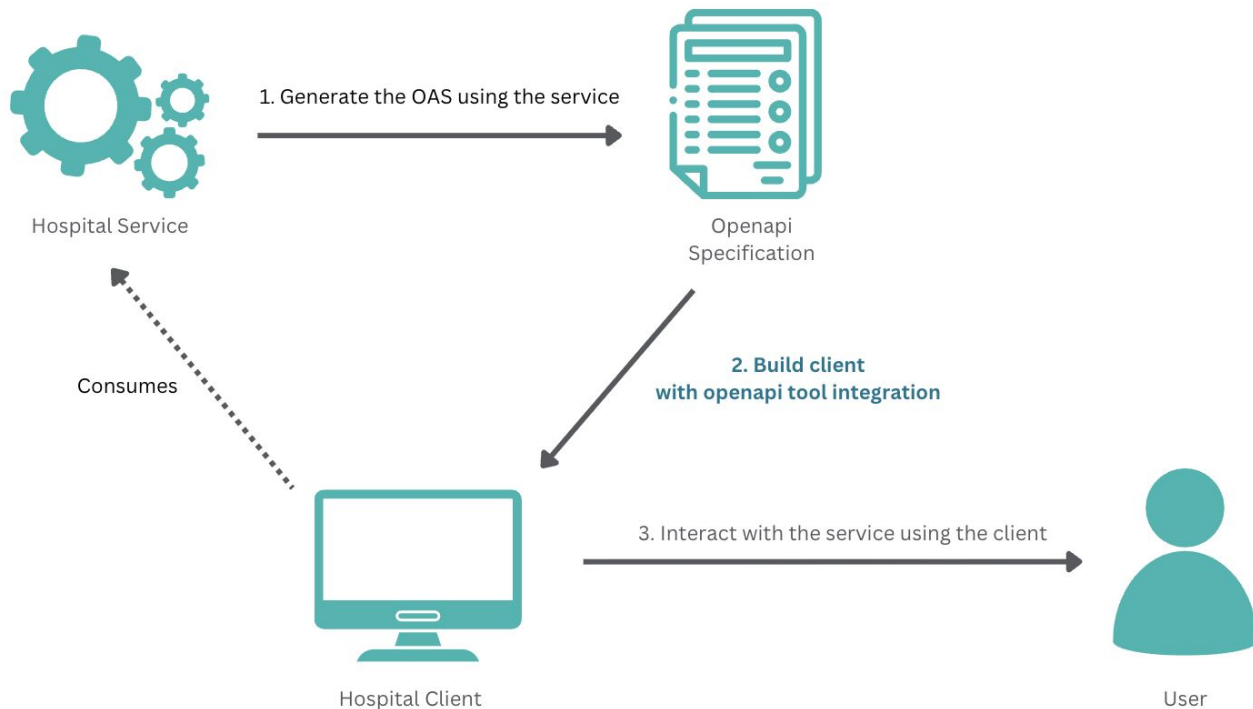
1. Generate the OAS using the service

Hospital Service

Openapi Specification

Consumes

2. Build client with openapi tool integration

3. Interact with the service using the client

Hospital Client

User